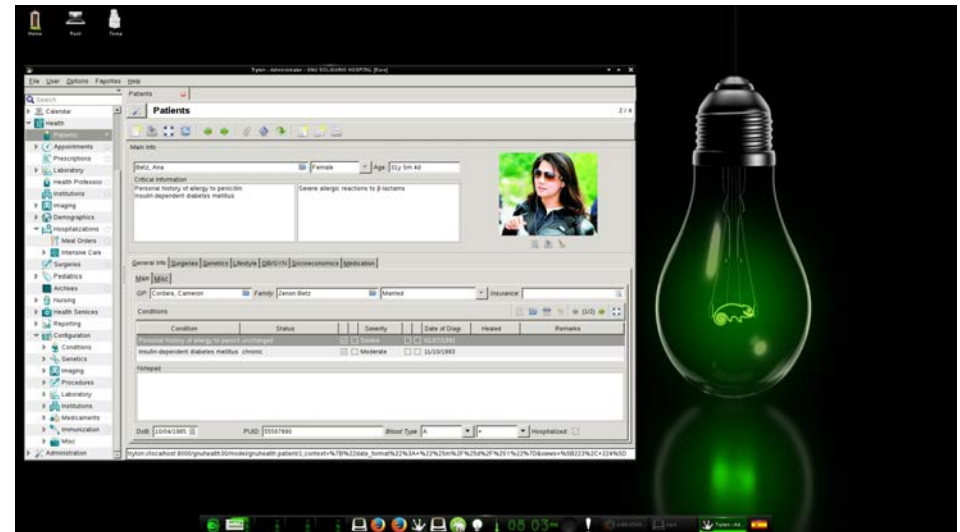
Home
Root
Trash

Tryton - Administrator - GNU SOLIDARIO HOSPITAL [Euro]

File User Options Favorites Help

Search
Calendar
Health
Patients
Appointments
Prescriptions
Laboratory
Health Professionals
Institutions
Imaging
Demographics
Hospitalizations
Meal Orders
Intensive Care
Surgeries
Pediatrics
Archives
Nursing
Health Services
Reporting
Configuration
Conditions
Genetics
Imaging
Procedures
Laboratory
Institutions
Medicaments
Immunization
Misc
Administration

Patients

Patients 2/4

Main Info
Betz, Ana
Female
Age: 31y 5m 4d
Critical Information
Personal history of allergy to penicillin
insulin-dependent diabetes mellitus
Severe allergic reactions to β-lactams

General Info | Surgeries | Genetics | Lifestyle | OB/GYN | Socioeconomics | Medication
Main | Misc
GP: Cordara, Cameron
Family: Zenon-Betz
Married
Insurance:
Conditions
(1/2)

| Condition | Status | Severity | Date of Diag | Healed | Remarks |
|---|---|---|---|---|---|
| Personal history of allergy to penicill unchanged | | Severe | 01/07/1991 | | |
| insulin-dependent diabetes mellitus chronic | | Moderate | 11/10/1993 | | |

Notepad

DoB: 10/04/1985
PUID: 55567890
Blood Type: A
+
Hospitalized:

tryton://localhost:8000/gnuhealth30/model/gnuhealth.patient/1;context=%7B%22date_format%22%3A+%22%25m%2F%25d%2F%25Y%22%7D&views=%5B223%2C+224%5D

08 03
Tryton - Ad...